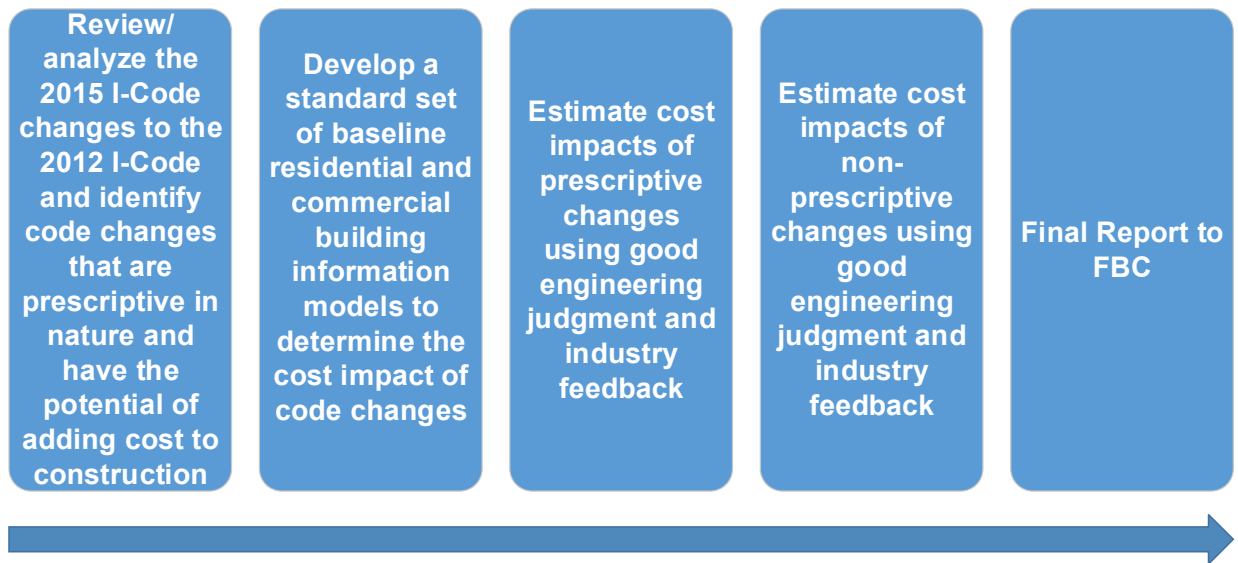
Review/ analyze the 2015 I-Code changes to the 2012 I-Code and identify code changes that are prescriptive in nature and have the potential of adding cost to construction

Develop a standard set of baseline residential and commercial building information models to determine the cost impact of code changes

Estimate cost impacts of prescriptive changes using good engineering judgment and industry feedback

Estimate cost impacts of non-prescriptive changes using good engineering judgment and industry feedback

Final Report to FBC